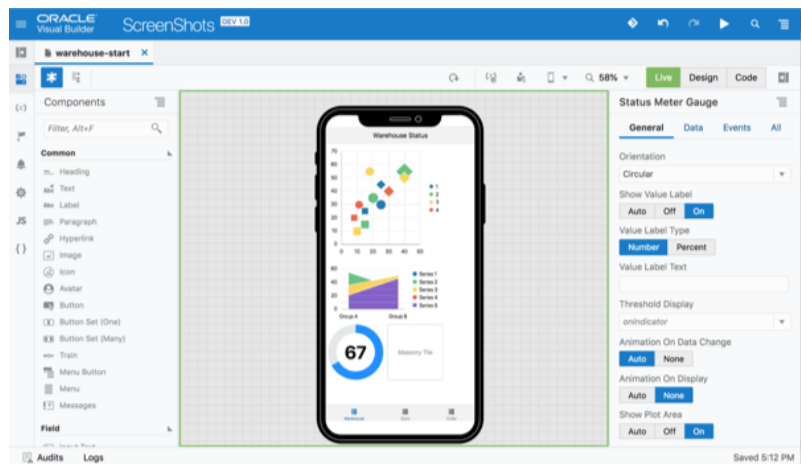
ORACLE Visual Builder ScreenShots DEV 1.0

warehouse-start ×

58%

Live Design Code

Components

Filter, Alt+F

Common

Heading
Text
Label
Paragraph
Hyperlink
Image
Icon
Avatar
Button
Button Set (One)
Button Set (Many)
Train
Menu Button
Menu
Messages

Field

Warehouse Status

70
60
50
40
30
20
10
0

0 10 20 30 40 50

1
2
3
4

60
40
20

Series 1
Series 2
Series 3
Series 4
Series 5

Group A Group B

67

Masonry Tile

Warehouse

Status Meter Gauge

General Data Events All

Orientation

Circular

Show Value Label

Auto Off On

Value Label Type

Number Percent

Value Label Text

Threshold Display

onIndicator

Animation On Data Change

Auto None

Animation On Display

Auto None

Show Plot Area

Auto Off On

Audits Logs

Saved 5:12 PM